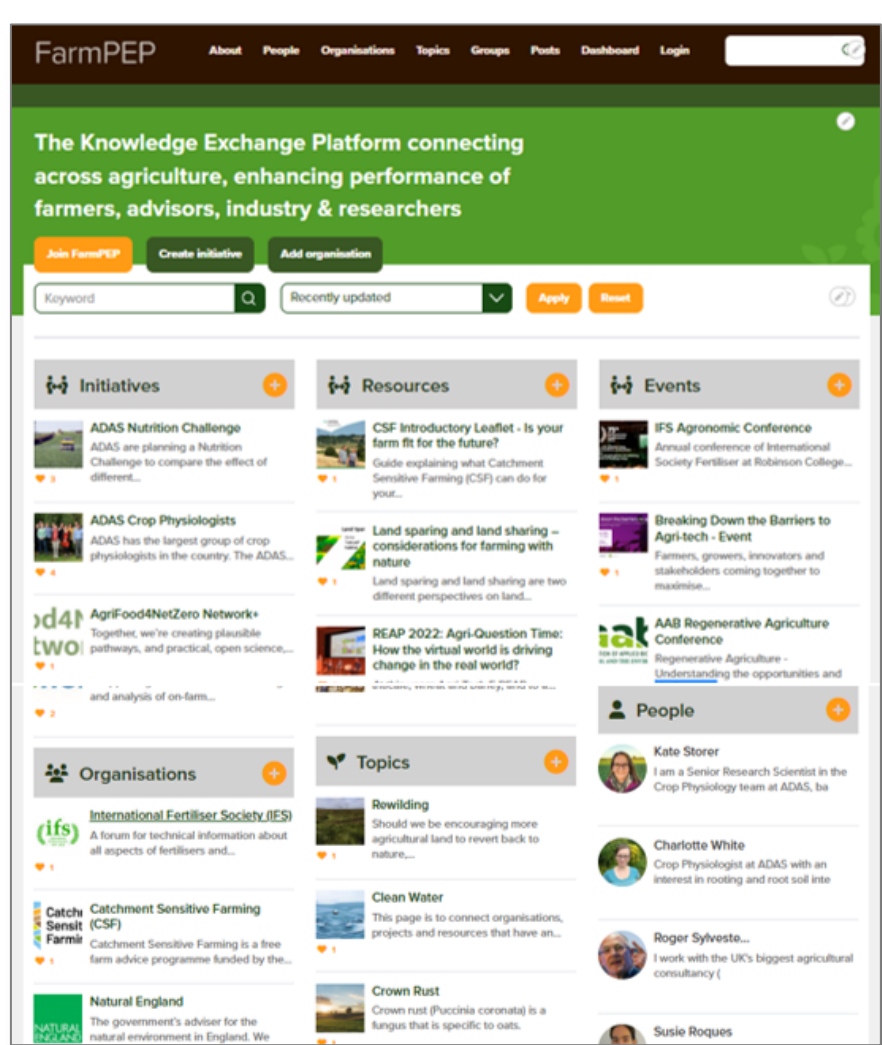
FarmPEP About People Organisations Topics Groups Posts Dashboard Login

The Knowledge Exchange Platform connecting across agriculture, enhancing performance of farmers, advisors, industry & researchers

Join FarmPEP Create initiative Add organisation

Keyword Recently updated Apply Reset

Initiatives

ADAS Nutrition Challenge
ADAS are planning a Nutrition Challenge to compare the effect of different...
3

ADAS Crop Physiologists
ADAS has the largest group of crop physiologists in the country. The ADAS...
4

AgriFood4NetZero Network+
Together, we're creating plausible pathways, and practical, open science,...
1

and analysis of on-farm...
2

Resources

CSF Introductory Leaflet - Is your farm fit for the future?
Guide explaining what Catchment Sensitive Farming (CSF) can do for your...
1

Land sparing and land sharing – considerations for farming with nature
Land sparing and land sharing are two different perspectives on land...
1

REAP 2022: Agri-Question Time: How the virtual world is driving change in the real world?
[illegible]

Events

IFS Agronomic Conference
Annual conference of International Society Fertiliser at Robinson College...
1

Breaking Down the Barriers to Agri-tech - Event
Farmers, growers, innovators and stakeholders coming together to maximise...
1

AAB Regenerative Agriculture Conference
Regenerative Agriculture - Understanding the opportunities and

People

Kate Storer
I am a Senior Research Scientist in the Crop Physiology team at ADAS, ba

Charlotte White
Crop Physiologist at ADAS with an interest in rooting and root soil inte

Roger Sylveste...
I work with the UK's biggest agricultural consultancy (

Susie Roques

Organisations

International Fertiliser Society (IFS)
A forum for technical information about all aspects of fertilisers and...
1

Catchment Sensitive Farming (CSF)
Catchment Sensitive Farming is a free farm advice programme funded by the...
1

Natural England
The government's adviser for the natural environment in England. We

Topics

Rewilding
Should we be encouraging more agricultural land to revert back to nature,...
1

Clean Water
This page is to connect organisations, projects and resources that have an...
1

Crown Rust
Crown rust (Puccinia coronata) is a fungus that is specific to oats.